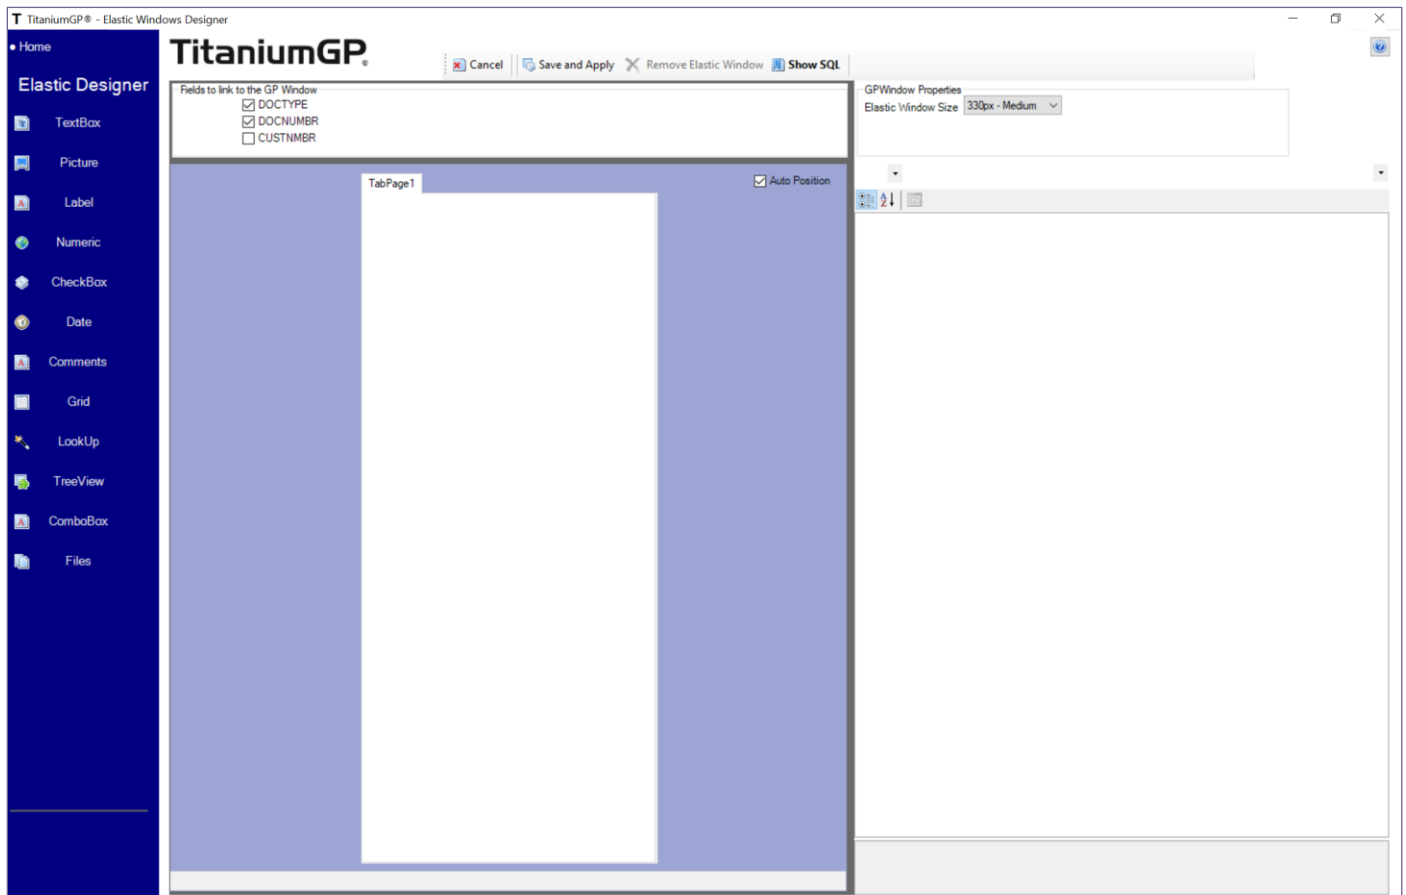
T TitaniumGP® - Elastic Windows Designer

• Home

Elastic Designer

TextBox

Picture

Label

Numeric

CheckBox

Date

Comments

Grid

LookUp

TreeView

ComboBox

Files

TitaniumGP®

Cancel | Save and Apply | Remove Elastic Window | Show SQL

Fields to link to the GP Window
☑ DOCTYPE
☑ DOCNUMBR
☐ CUSTNMBR

TabPage1

☑ Auto Position

GPWindow Properties
Elastic Window Size 330px - Medium